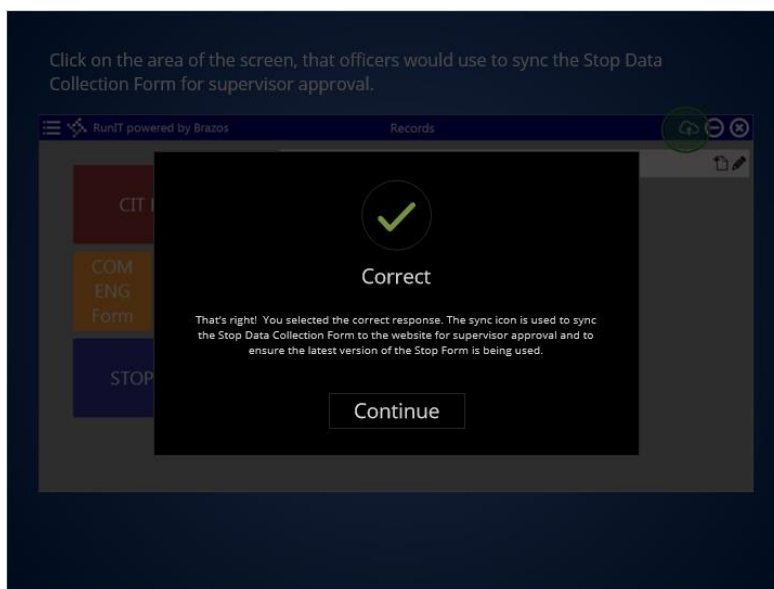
Click on the area of the screen, that officers would use to sync the Stop Data Collection Form for supervisor approval.

RunIT powered by Brazos

Records

CIT I

COM
ENG
Form

STOP

Correct

That's right! You selected the correct response. The sync icon is used to sync the Stop Data Collection Form to the website for supervisor approval and to ensure the latest version of the Stop Form is being used.

Continue